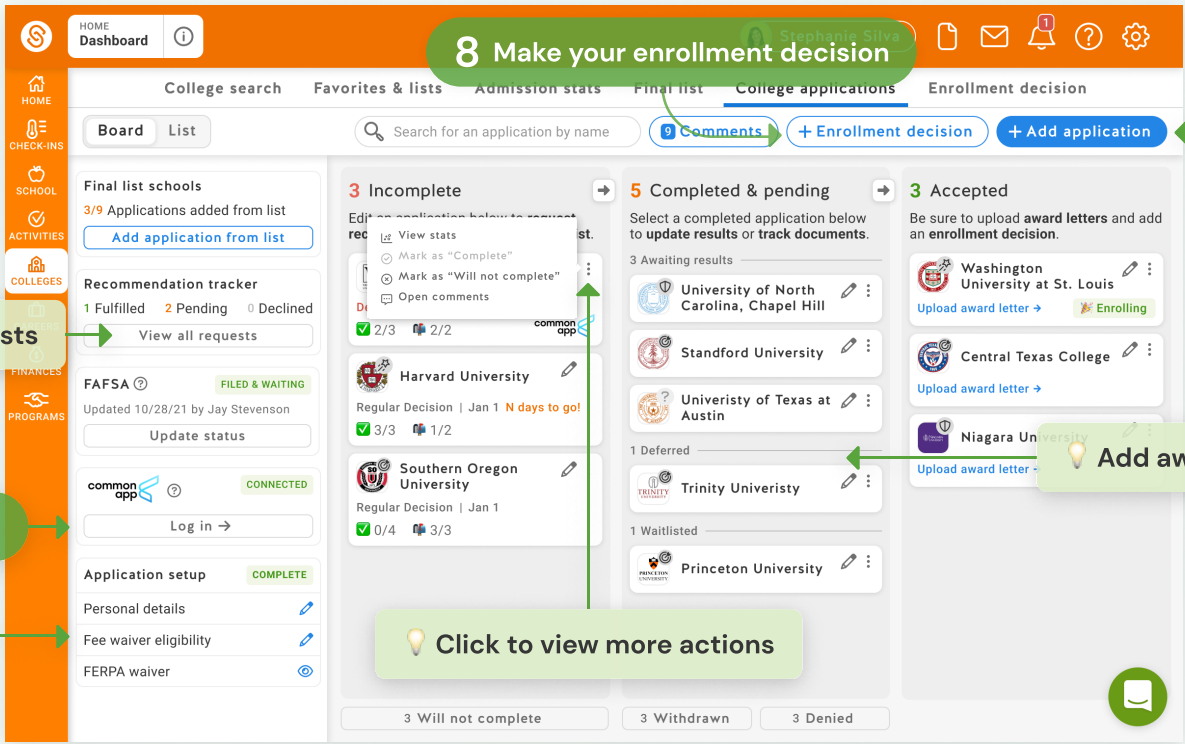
HOME
Dashboard

Stephanie Silva

8 Make your enrollment decision

1

HOME
CHECK-INS
SCHOOL
ACTIVITIES
COLLEGES
FINANCES
PROGRAMS

College search | Favorites & lists | Admission stats | Final list | College applications | Enrollment decision

Board | List

Search for an application by name

9 Comments

+ Enrollment decision

+ Add application

Final list schools
3/9 Applications added from list
Add application from list

Recommendation tracker
1 Fulfilled 2 Pending 0 Declined
View all requests

sts

FAFSA
FILED & WAITING
Updated 10/28/21 by Jay Stevenson
Update status

common app
CONNECTED
Log in →

Application setup
COMPLETE
Personal details
Fee waiver eligibility
FERPA waiver

3 Incomplete
Edit an application below to request rec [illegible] st.

View stats
Mark as "Complete"
Mark as "Will not complete"
Open comments

De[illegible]
2/3 2/2
common app

Harvard University
Regular Decision | Jan 1 N days to go!
3/3 1/2

Southern Oregon University
Regular Decision | Jan 1
0/4 3/3

5 Completed & pending
Select a completed application below to update results or track documents.

3 Awaiting results
University of North Carolina, Chapel Hill
Standford University
Univeristy of Texas at Austin

1 Deferred
Trinity Univeristy

1 Waitlisted
Princeton University

3 Accepted
Be sure to upload award letters and add an enrollment decision.

Washington University at St. Louis
Upload award letter →
Enrolling

Central Texas College
Upload award letter →

Niagara University
Upload award letter →

Add aw

Click to view more actions

3 Will not complete
3 Withdrawn
3 Denied